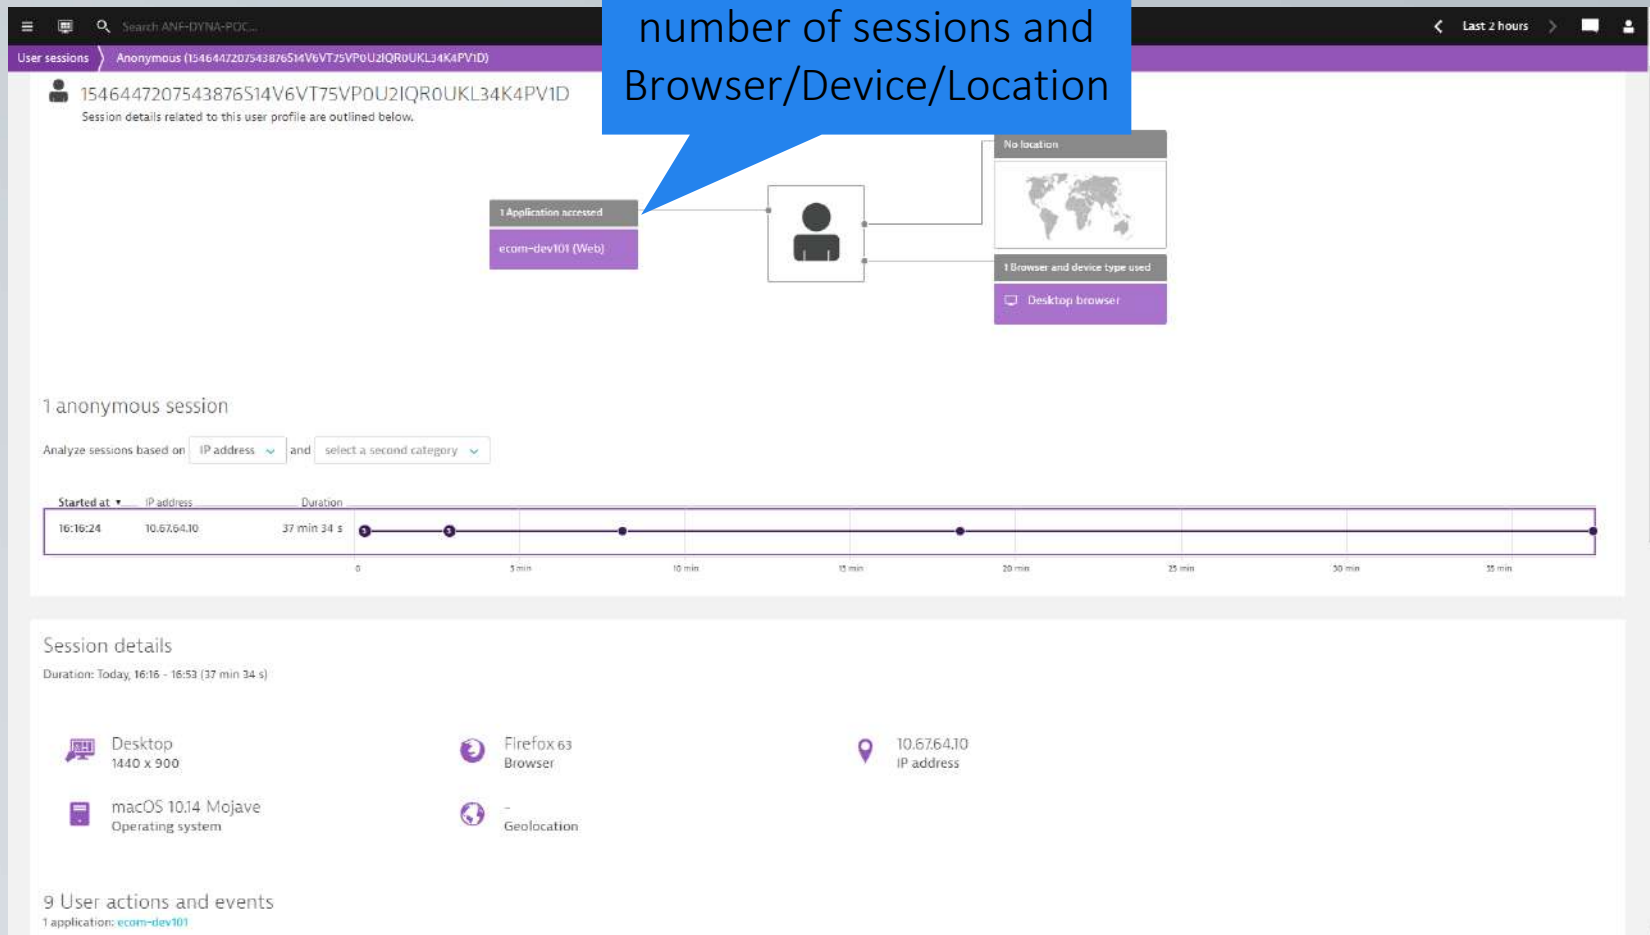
Search ANF-DYNA-POC...

Last 2 hours

User sessions

Anonymous (1546447207543876S14V6VT75VP0U2IQR0UKL34K4PV1D)

number of sessions and Browser/Device/Location

1546447207543876S14V6VT75VP0U2IQR0UKL34K4PV1D

Session details related to this user profile are outlined below.

1 Application accessed

ecom-dev101 (Web)

No location

1 Browser and device type used

Desktop browser

1 anonymous session

Analyze sessions based on IP address and select a second category

| Started at | IP address | Duration |
|---|---|---|
| 16:16:24 | 10.67.64.10 | 37 min 34 s |

0 5 min 10 min 15 min 20 min 25 min 30 min 35 min

Session details

Duration: Today, 16:16 - 16:53 (37 min 34 s)

Desktop
1440 x 900

Firefox 63
Browser

10.67.64.10
IP address

macOS 10.14 Mojave
Operating system

-
Geolocation

9 User actions and events

1 application: ecom-dev101